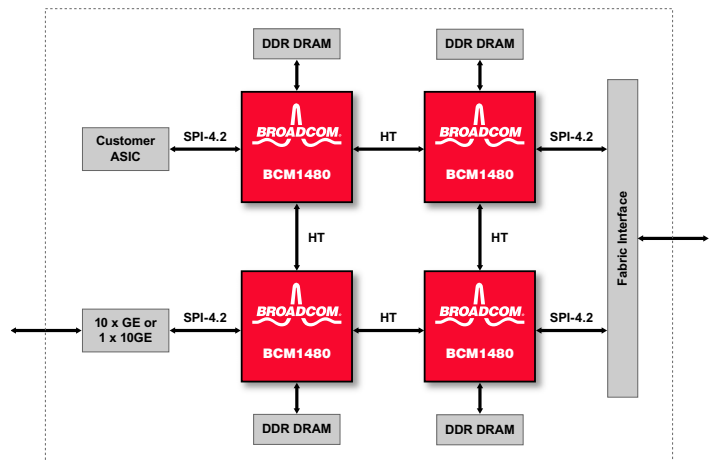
DDR DRAM

DDR DRAM

Customer ASIC

SPI-4.2

BROADCOM®
BCM1480

HT

BROADCOM®
BCM1480

SPI-4.2

Fabric Interface

HT

HT

10 x GE or 1 x 10GE

SPI-4.2

BROADCOM®
BCM1480

HT

BROADCOM®
BCM1480

SPI-4.2

DDR DRAM

DDR DRAM